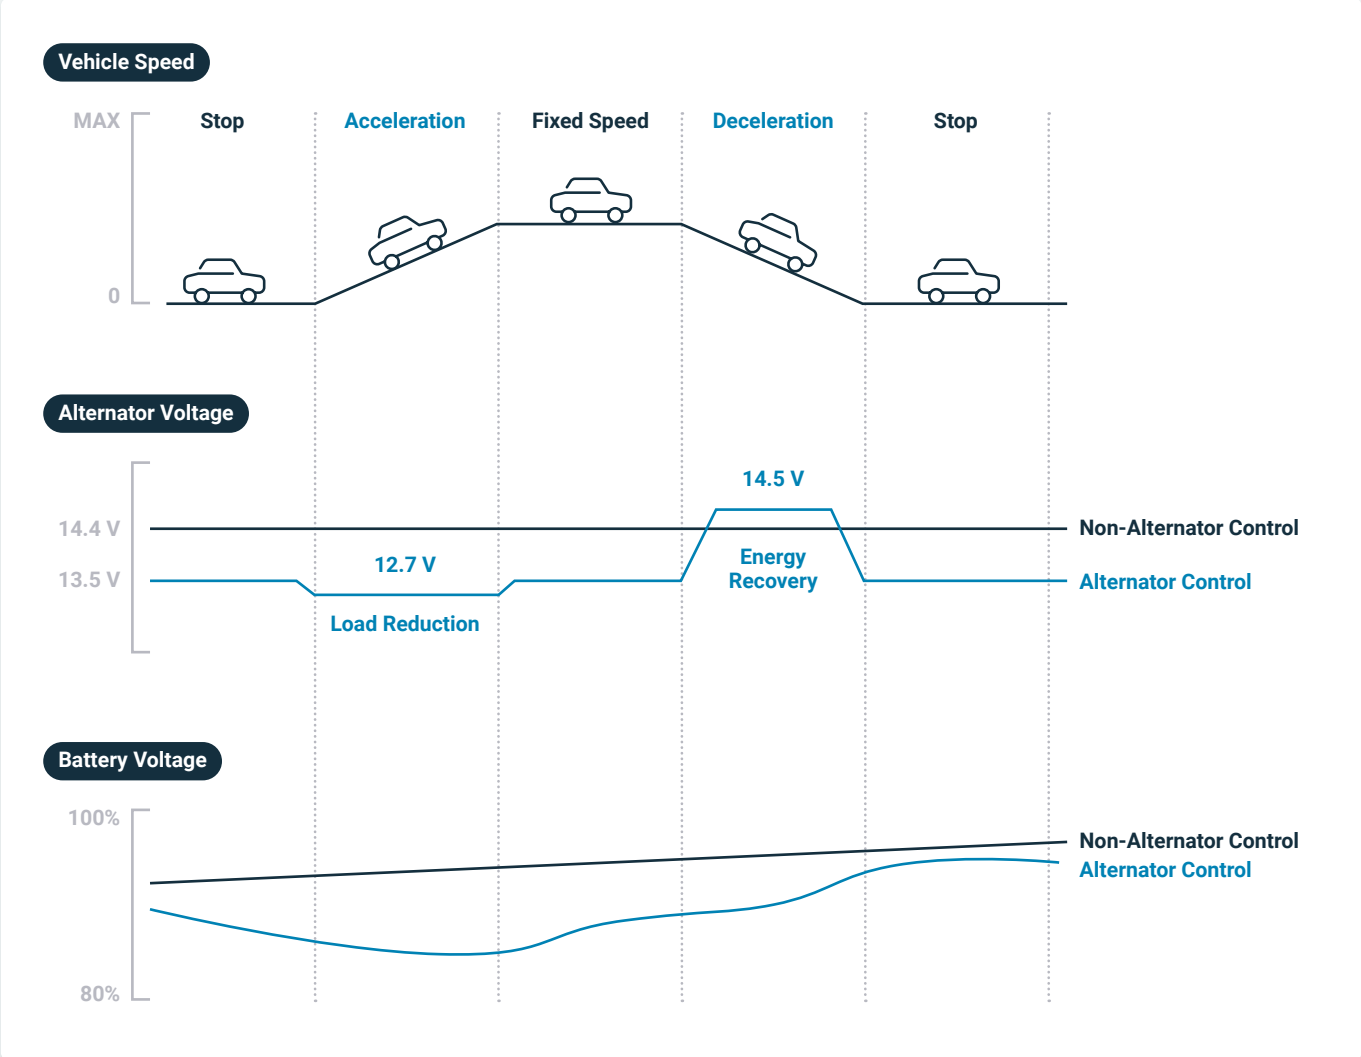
Vehicle Speed

MAX

0

Stop

Acceleration

Fixed Speed

Deceleration

Stop

Alternator Voltage

14.4 V

13.5 V

14.5 V

12.7 V

Energy Recovery

Load Reduction

Non-Alternator Control

Alternator Control

Battery Voltage

100%

80%

Non-Alternator Control

Alternator Control